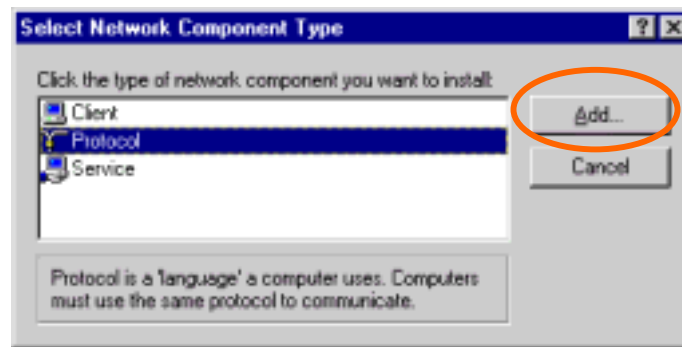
Select Network Component Type

?

Click the type of network component you want to install:

Client
Protocol
Service

Add...

Cancel

Protocol is a 'language' a computer uses. Computers must use the same protocol to communicate.